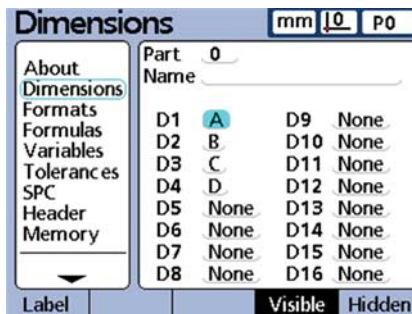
Dimensions mm L0 P0

About
Dimensions
Formats
Formulas
Variables
Tolerances
SPC
Header
Memory

Part 0
Name

| | | | |
|---|---|---|---|
| D1 | A | D9 | None |
| D2 | B | D10 | None |
| D3 | C | D11 | None |
| D4 | D | D12 | None |
| D5 | None | D13 | None |
| D6 | None | D14 | None |
| D7 | None | D15 | None |
| D8 | None | D16 | None |

Label Visible Hidden